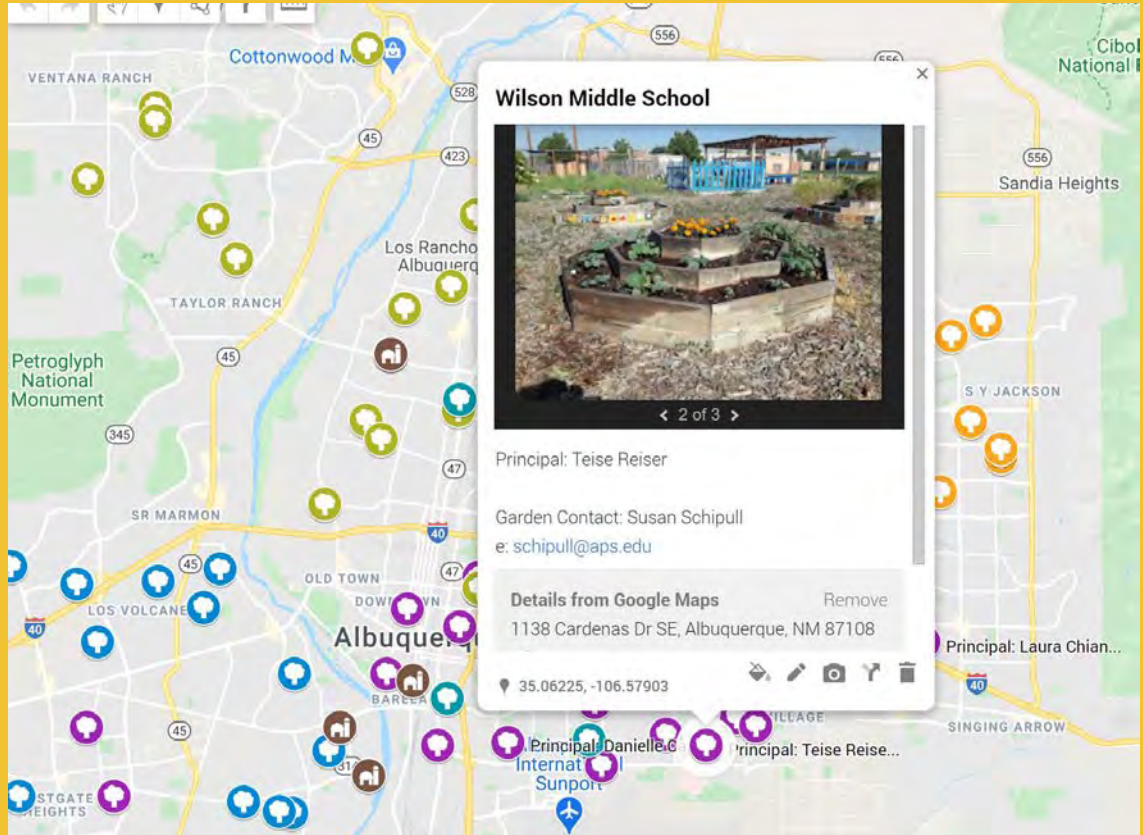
Cottonwood M
556
Cibol National F
VENTANA RANCH
528
555
45
423
556
Sandia Heights
Los Ranchos Albuquerque
TAYLOR RANCH
45
Petroglyph National Monument
S Y JACKSON
345
47
SR MARMON
40
45
47
OLD TOWN
LOS VOLCANE
DOWNTOWN
40
Albuquerque
Principal: Laura Chian...
40
BAREL
VILLAGE
SINGING ARROW
45
Principal: Danielle G
Principal: Teise Reise...
International Sunport
WESTGATE HEIGHTS

Wilson Middle School
×
‹ 2 of 3 ›
Principal: Teise Reiser

Garden Contact: Susan Schipull
e: schipull@aps.edu

Details from Google Maps
Remove
1138 Cardenas Dr SE, Albuquerque, NM 87108
35.06225, -106.57903